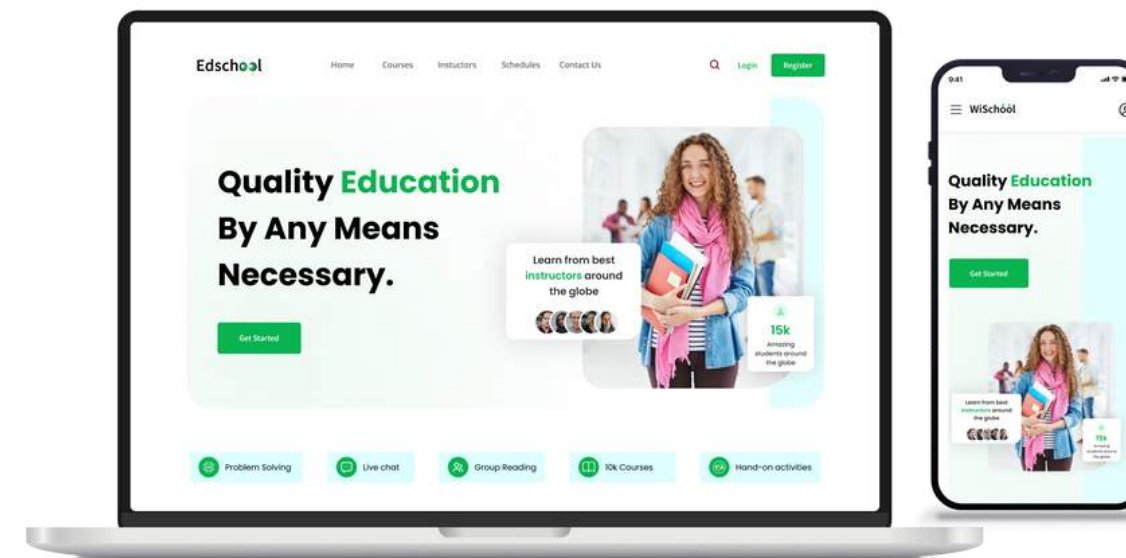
Edschool

Home Courses Instuctors Schedules Contact Us

Login Register

Quality Education By Any Means Necessary.

Get Started

Learn from best instructors around the globe

15k
Amazing students around the globe

Problem Solving
Live chat
Group Reading
10k Courses
Hand-on activities

9:41

WiSchool

Quality Education By Any Means Necessary.

Get Started

Learn from best instructors around the globe

15k
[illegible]